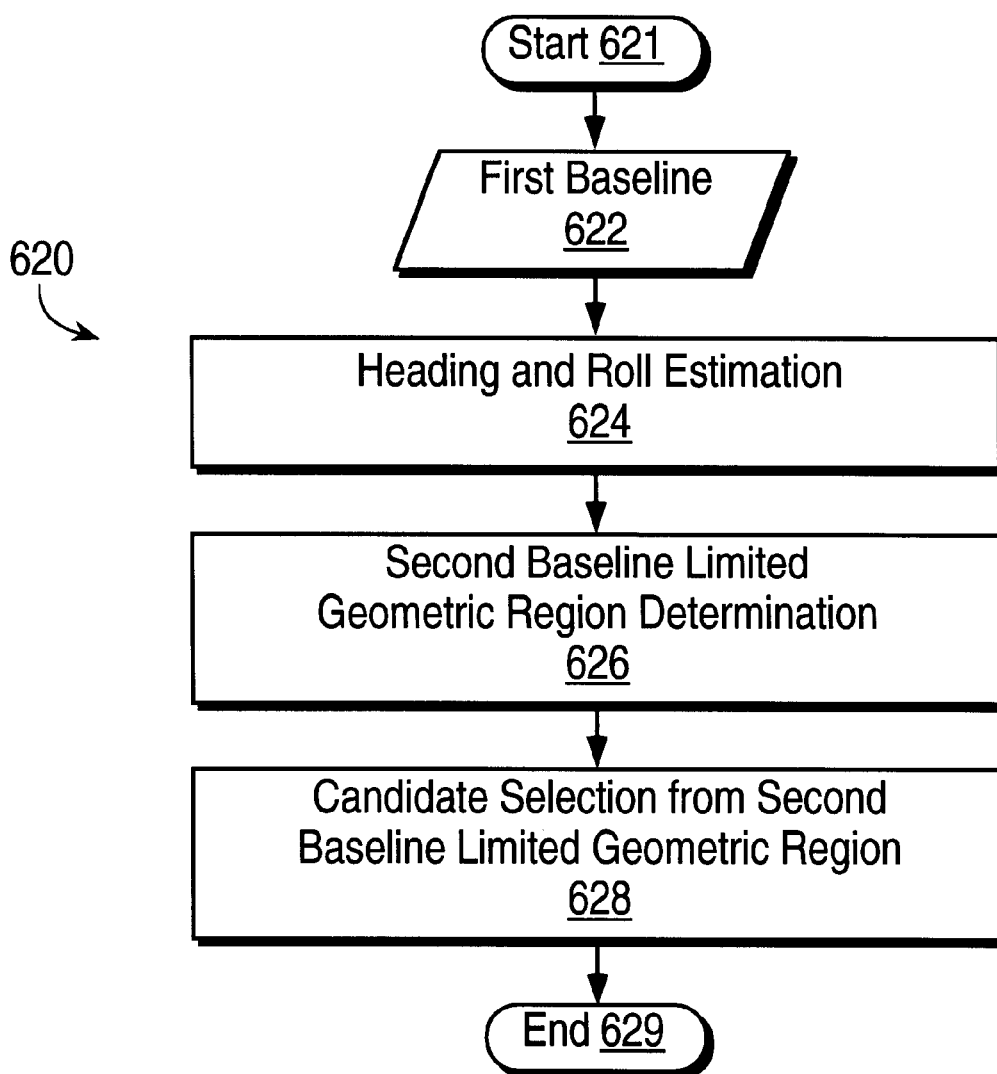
620

Start 621

First Baseline
622

Heading and Roll Estimation
624

Second Baseline Limited Geometric Region Determination
626

Candidate Selection from Second Baseline Limited Geometric Region
628

End 629